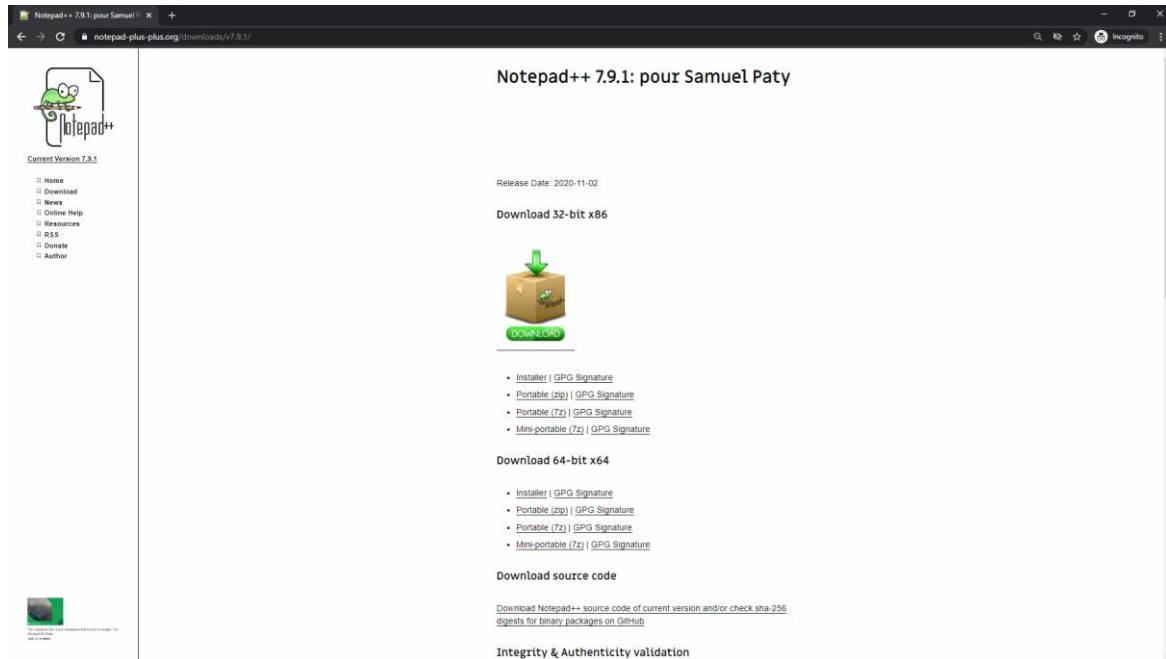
Notepad++ 7.9.1: pour Samuel P ×
notepad-plus-plus.org/downloads/v7.9.1/
Incognito

Notepad++

Current Version 7.9.1

Home
Download
News
Online Help
Resources
RSS
Donate
Author

Notepad++ 7.9.1: pour Samuel Paty

Release Date: 2020-11-02

Download 32-bit x86

DOWNLOAD

- Installer | GPG Signature
- Portable (zip) | GPG Signature
- Portable (7z) | GPG Signature
- Mini-portable (7z) | GPG Signature

Download 64-bit x64

- Installer | GPG Signature
- Portable (zip) | GPG Signature
- Portable (7z) | GPG Signature
- Mini-portable (7z) | GPG Signature

Download source code

Download Notepad++ source code of current version and/or check sha-256 digests for binary packages on GitHub

Integrity & Authenticity validation

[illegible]